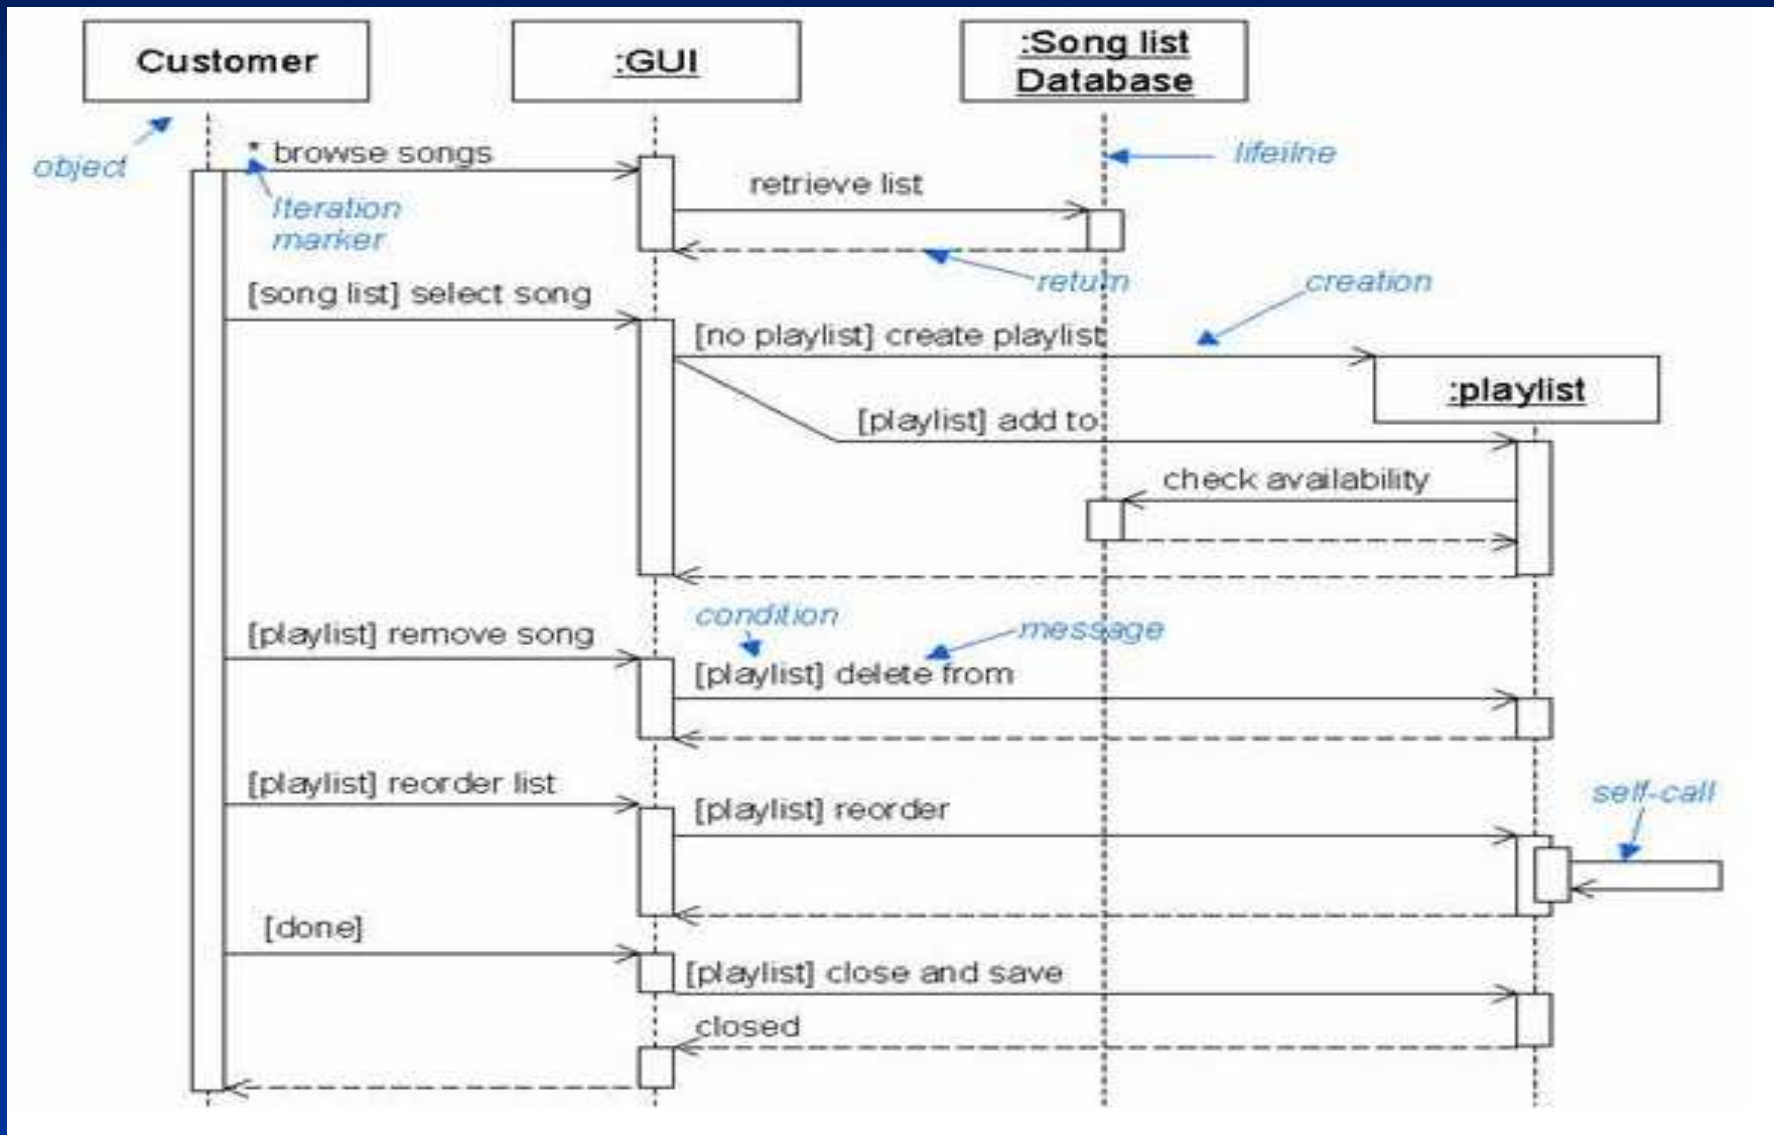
Customer

:GUI

:Song list Database

object

* browse songs

Iteration marker

retrieve list

lifeline

return

creation

[song list] select song

[no playlist] create playlist

:playlist

[playlist] add to

check availability

condition

message

[playlist] remove song

[playlist] delete from

[playlist] reorder list

[playlist] reorder

self-call

[done]

[playlist] close and save

closed